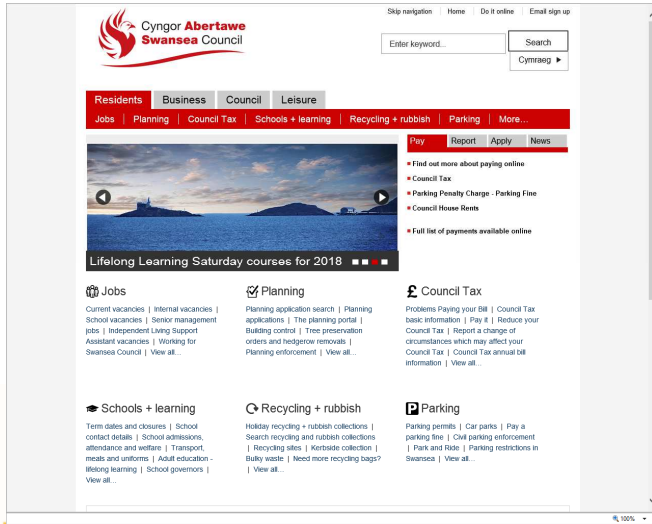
Skip navigation | Home | Do it online | Email sign up

Cyngor Abertawe
Swansea Council

Enter keyword...

Search

Cymraeg ▶

Residents | Business | Council | Leisure

Jobs | Planning | Council Tax | Schools + learning | Recycling + rubbish | Parking | More...

Pay | Report | Apply | News

Find out more about paying online
Council Tax
Parking Penalty Charge - Parking Fine
Council House Rents

Full list of payments available online

Lifelong Learning Saturday courses for 2018

Jobs

Current vacancies | Internal vacancies | School vacancies | Senior management jobs | Independent Living Support Assistant vacancies | Working for Swansea Council | View all...

Planning

Planning application search | Planning applications | The planning portal | Building control | Tree preservation orders and hedgerow removals | Planning enforcement | View all...

£ Council Tax

Problems Paying your Bill | Council Tax basic information | Pay it | Reduce your Council Tax | Report a change of circumstances which may affect your Council Tax | Council Tax annual bill information | View all...

Schools + learning

Term dates and closures | School contact details | School admissions, attendance and welfare | Transport, meals and uniforms | Adult education - lifelong learning | School governors | View all...

Recycling + rubbish

Holiday recycling + rubbish collections | Search recycling and rubbish collections | Recycling sites | Kerbside collection | Bulky waste | Need more recycling bags? | View all...

P Parking

Parking permits | Car parks | Pay a parking fine | Civil parking enforcement | Park and Ride | Parking restrictions in Swansea | View all...

100%